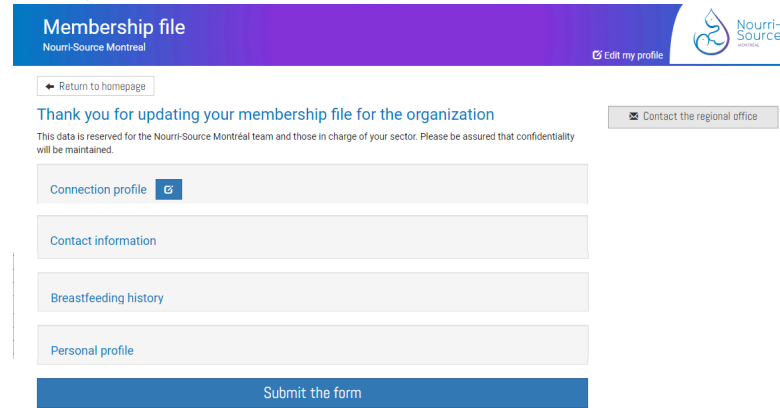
Membership file
Nourri-Source Montreal

Edit my profile

Nourri-Source MONTRÉAL

Return to homepage

Thank you for updating your membership file for the organization

This data is reserved for the Nourri-Source Montréal team and those in charge of your sector. Please be assured that confidentiality will be maintained.

Contact the regional office

Connection profile

Contact information

Breastfeeding history

Personal profile

Submit the form